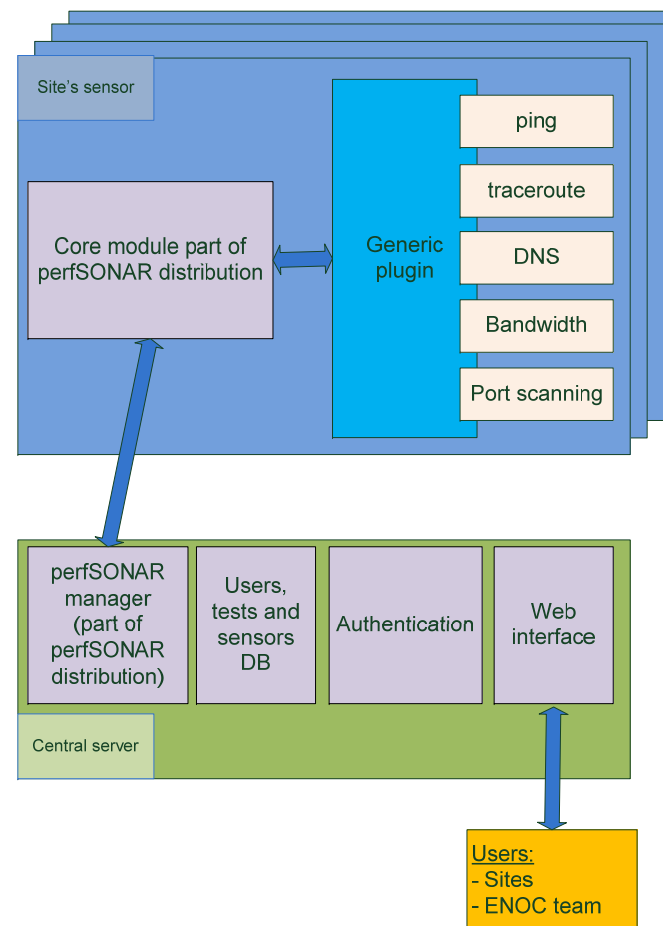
Site's sensor

Core module part of perfSONAR distribution

Generic plugin

ping

traceroute

DNS

Bandwidth

Port scanning

perfSONAR manager (part of perfSONAR distribution)

Users, tests and sensors DB

Authentication

Web interface

Central server

Users:
- Sites
- ENOC team